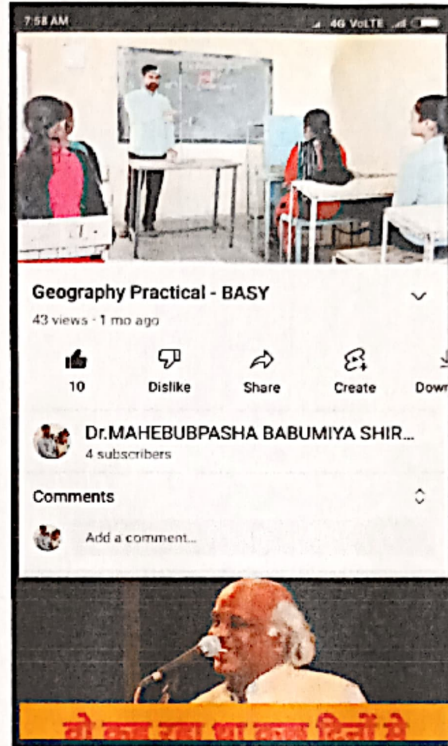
7:58 AM

4G VoLTE

Geography Practical - BASY

43 views · 1 mo ago

10

Dislike

Share

Create

Down

Dr.MAHEBUBPASHA BABUMIYA SHIR...

4 subscribers

Comments

Add a comment...

वो कह रहा था कुछ दिनों से